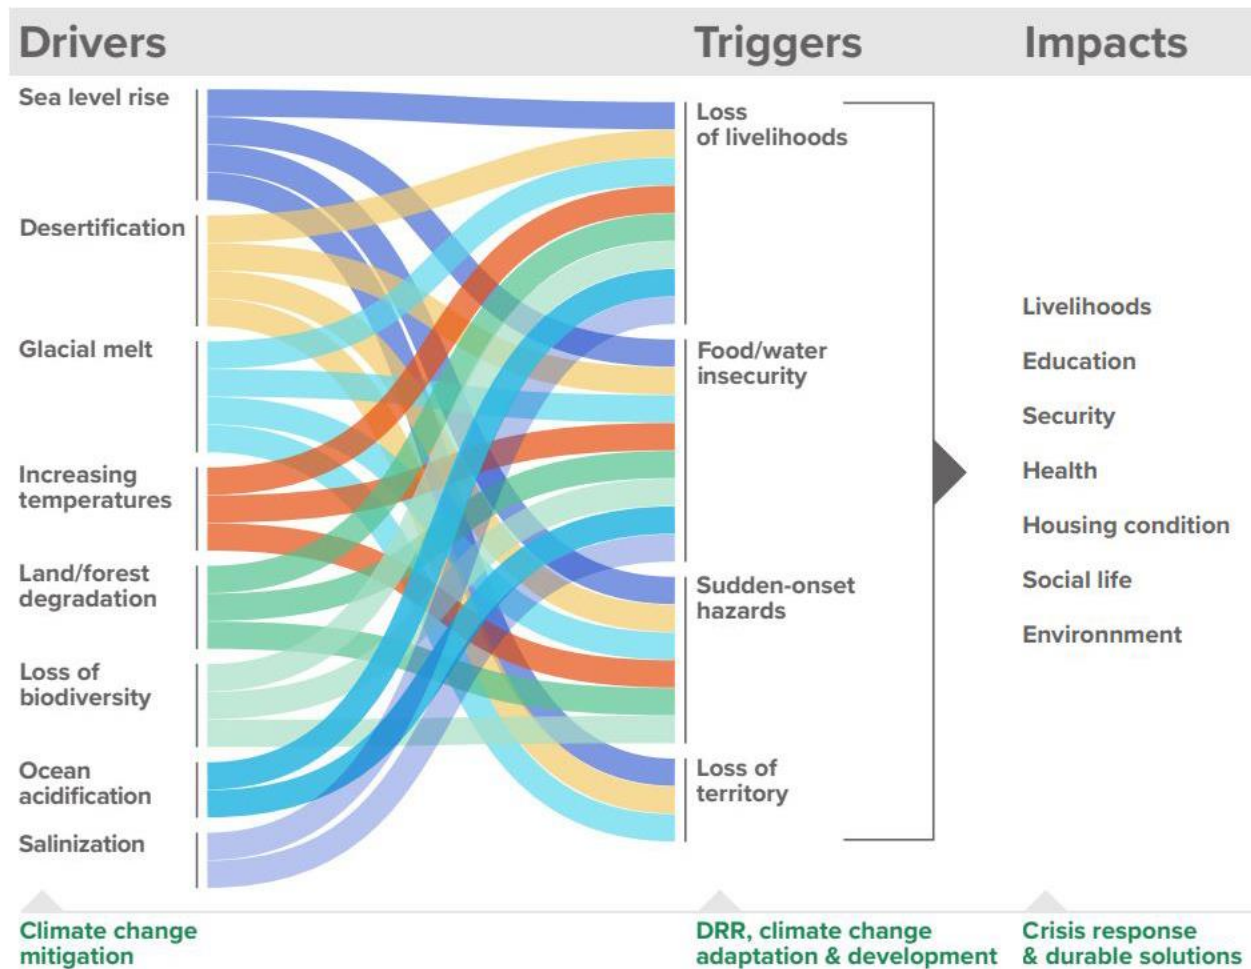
Drivers

Triggers

Impacts

Sea level rise

Desertification

Glacial melt

Increasing temperatures

Land/forest degradation

Loss of biodiversity

Ocean acidification

Salinization

Loss of livelihoods

Food/water insecurity

Sudden-onset hazards

Loss of territory

Livelihoods

Education

Security

Health

Housing condition

Social life

Environnment

Climate change mitigation

DRR, climate change adaptation & development

Crisis response & durable solutions